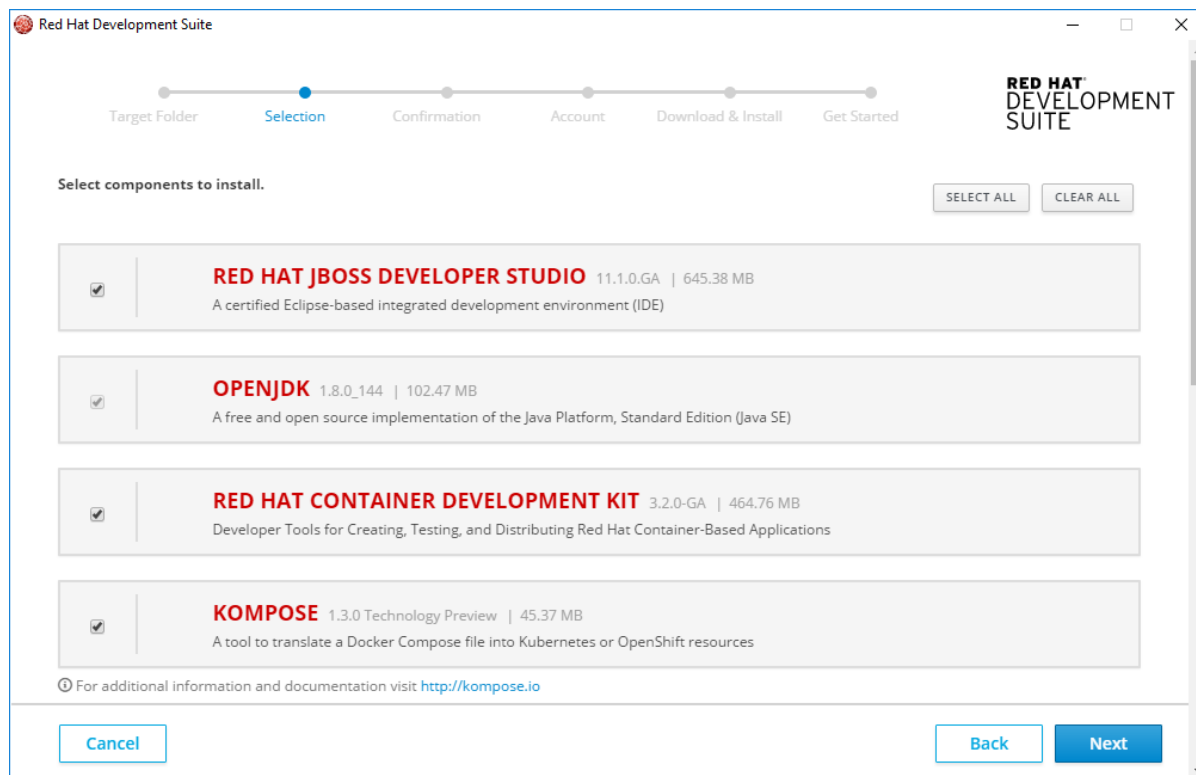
Red Hat Development Suite

Target Folder  Selection  Confirmation  Account  Download & Install  Get Started

RED HAT DEVELOPMENT SUITE

Select components to install.

SELECT ALL  CLEAR ALL

RED HAT JBOSS DEVELOPER STUDIO 11.1.0.GA | 645.38 MB
A certified Eclipse-based integrated development environment (IDE)

OPENJDK 1.8.0_144 | 102.47 MB
A free and open source implementation of the Java Platform, Standard Edition (Java SE)

RED HAT CONTAINER DEVELOPMENT KIT 3.2.0-GA | 464.76 MB
Developer Tools for Creating, Testing, and Distributing Red Hat Container-Based Applications

KOMPOSE 1.3.0 Technology Preview | 45.37 MB
A tool to translate a Docker Compose file into Kubernetes or OpenShift resources

For additional information and documentation visit http://kompose.io

Cancel

Back  Next